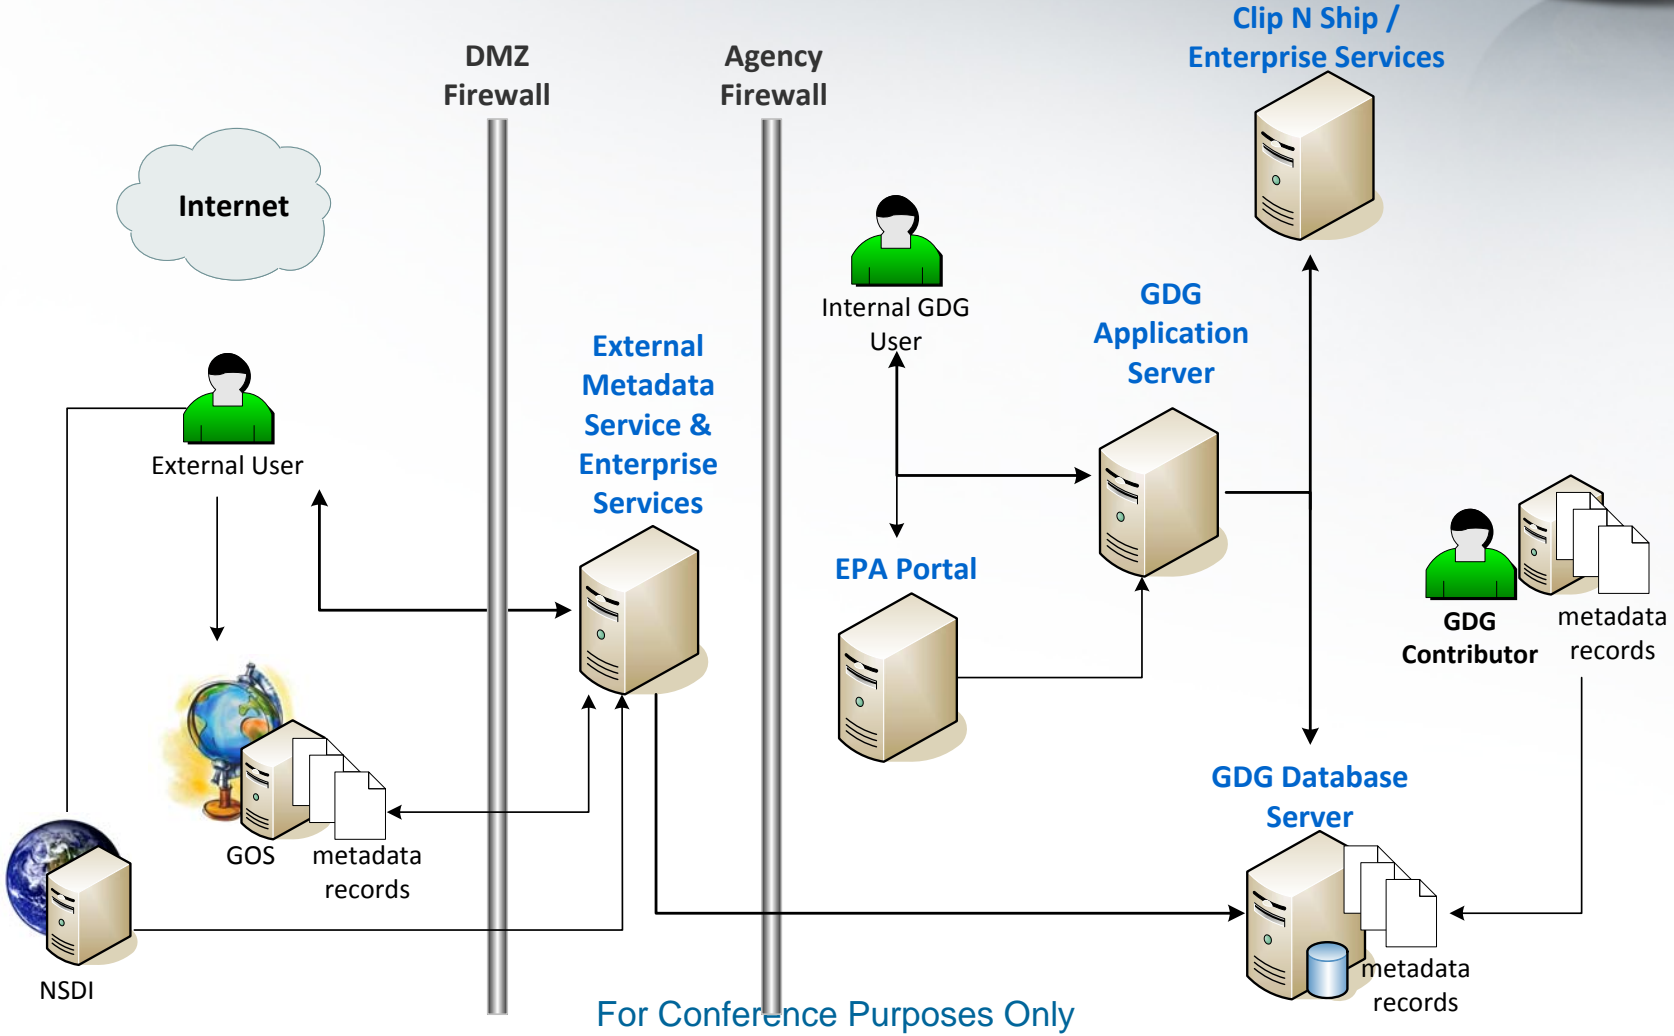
DMZ Firewall

Agency Firewall

Clip N Ship / Enterprise Services

Internet

Internal GDG User

GDG Application Server

External Metadata Service & Enterprise Services

External User

EPA Portal

GDG Contributor

metadata records

GOS

metadata records

GDG Database Server

metadata records

NSDI

For Conference Purposes Only